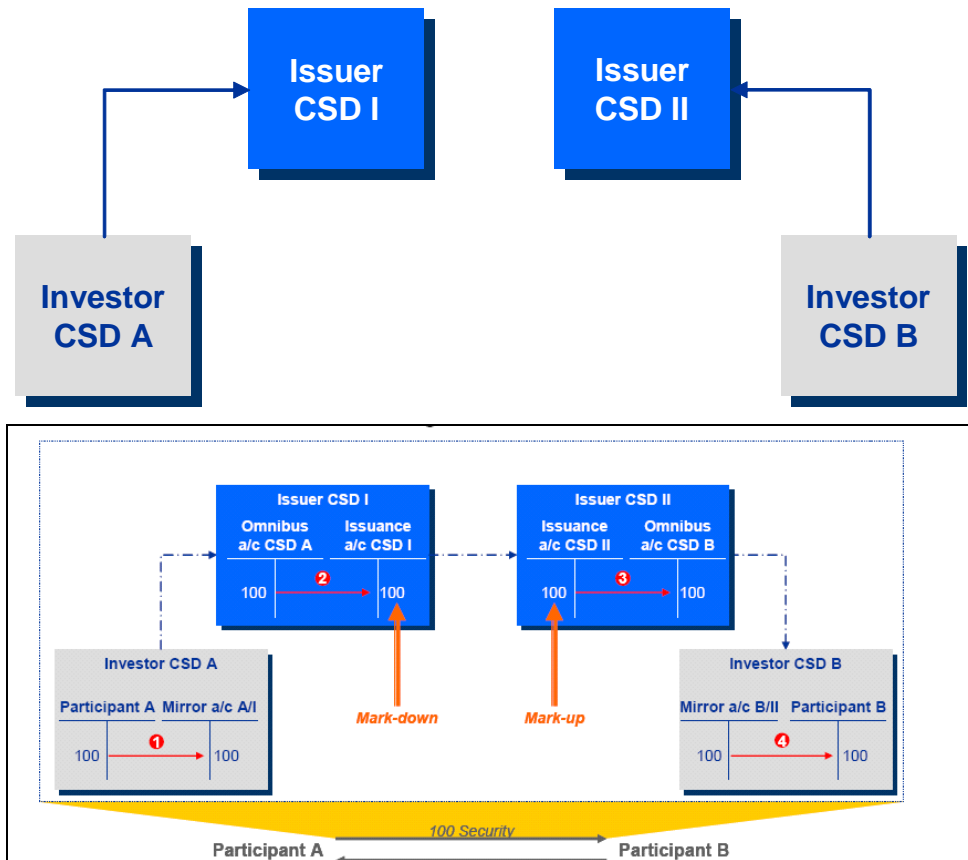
Issuer CSD I

Issuer CSD II

Investor CSD A

Investor CSD B

Issuer CSD I
Omnibus a/c CSD A
Issuance a/c CSD I
100 2 100

Issuer CSD II
Issuance a/c CSD II
Omnibus a/c CSD B
100 3 100

Investor CSD A
Participant A
Mirror a/c A/I
100 1 100

Mark-down

Mark-up

Investor CSD B
Mirror a/c B/II
Participant B
100 4 100

100 Security
Participant A
Participant B